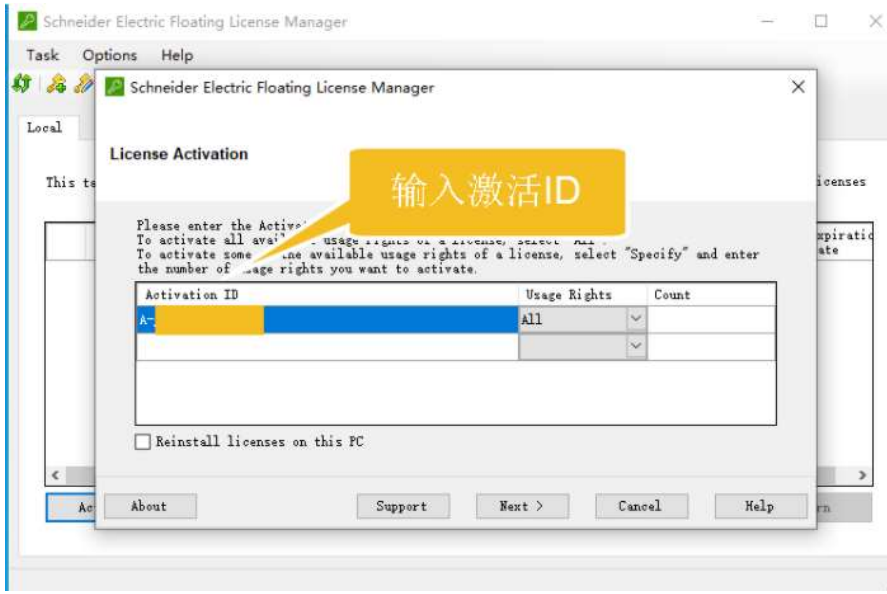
Schneider Electric Floating License Manager

Task Options Help

Local

This te

icenses

xpiratic ate

Schneider Electric Floating License Manager

License Activation

输入激活ID

Please enter the Activa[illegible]
To activate all avai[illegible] usage rights of a license, select "All".
To activate some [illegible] the available usage rights of a license, select "Specify" and enter the number of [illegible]sage rights you want to activate.

| Activation ID | Usage Rights | Count |
|---|---|---|
| A-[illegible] | All | |
| | | |

Reinstall licenses on this PC

About

Support

Next >

Cancel

Help

Ac

rn